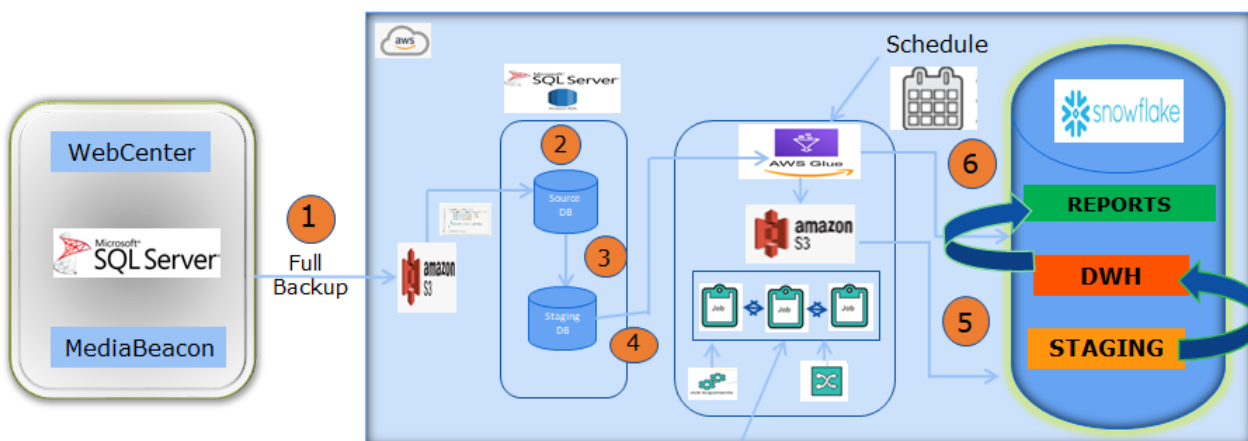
WebCenter

Microsoft SQL Server

MediaBeacon

1

Full Backup

aws

amazon S3

Microsoft SQL Server

2

Source DB

3

Staging DB

4

Schedule

AWS Glue

amazon S3

Job

Job

Job

6

5

snowflake

REPORTS

DWH

STAGING